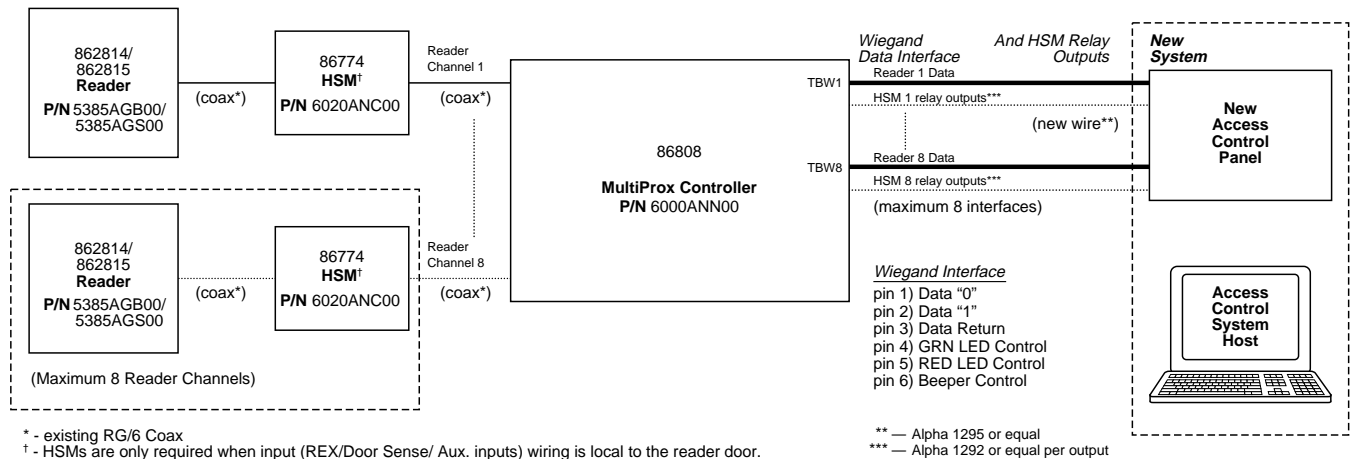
862814/
862815
Reader
P/N 5385AGB00/
5385AGS00

(coax*)

86774
HSM†
P/N 6020ANC00

Reader
Channel 1

(coax*)

86808

MultiProx Controller
P/N 6000ANN00

Wiegand Data Interface

And HSM Relay Outputs

TBW1

Reader 1 Data

HSM 1 relay outputs***

(new wire**)

TBW8

Reader 8 Data

HSM 8 relay outputs***

(maximum 8 interfaces)

New System

New Access Control Panel

862814/
862815
Reader
P/N 5385AGB00/
5385AGS00

(coax*)

86774
HSM†
P/N 6020ANC00

Reader
Channel 8

(coax*)

(Maximum 8 Reader Channels)

Wiegand Interface
pin 1) Data "0"
pin 2) Data "1"
pin 3) Data Return
pin 4) GRN LED Control
pin 5) RED LED Control
pin 6) Beeper Control

Access Control System Host

* - existing RG/6 Coax
† - HSMs are only required when input (REX/Door Sense/ Aux. inputs) wiring is local to the reader door.

** — Alpha 1295 or equal
*** — Alpha 1292 or equal per output